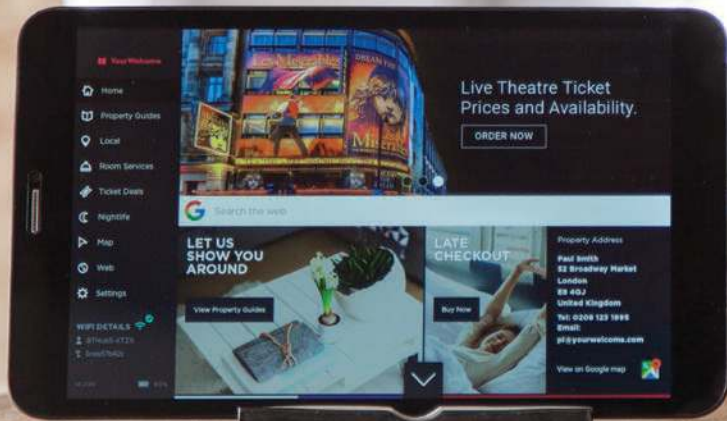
YourWelcome

Home

Property Guides

Local

Room Services

Ticket Deals

Nightlife

Map

Web

Settings

WIFI DETAILS

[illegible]

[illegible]

Les Misérables

Live Theatre Ticket Prices and Availability.

ORDER NOW

Search the web

LET US SHOW YOU AROUND

View Property Guides

LATE CHECKOUT

Buy Now

Property Address

Paul Smith
52 Broadway Market
London
E8 4QJ
United Kingdom

Tel: 0208 123 1895
Email:
pl@yourwelcome.com

View on Google map